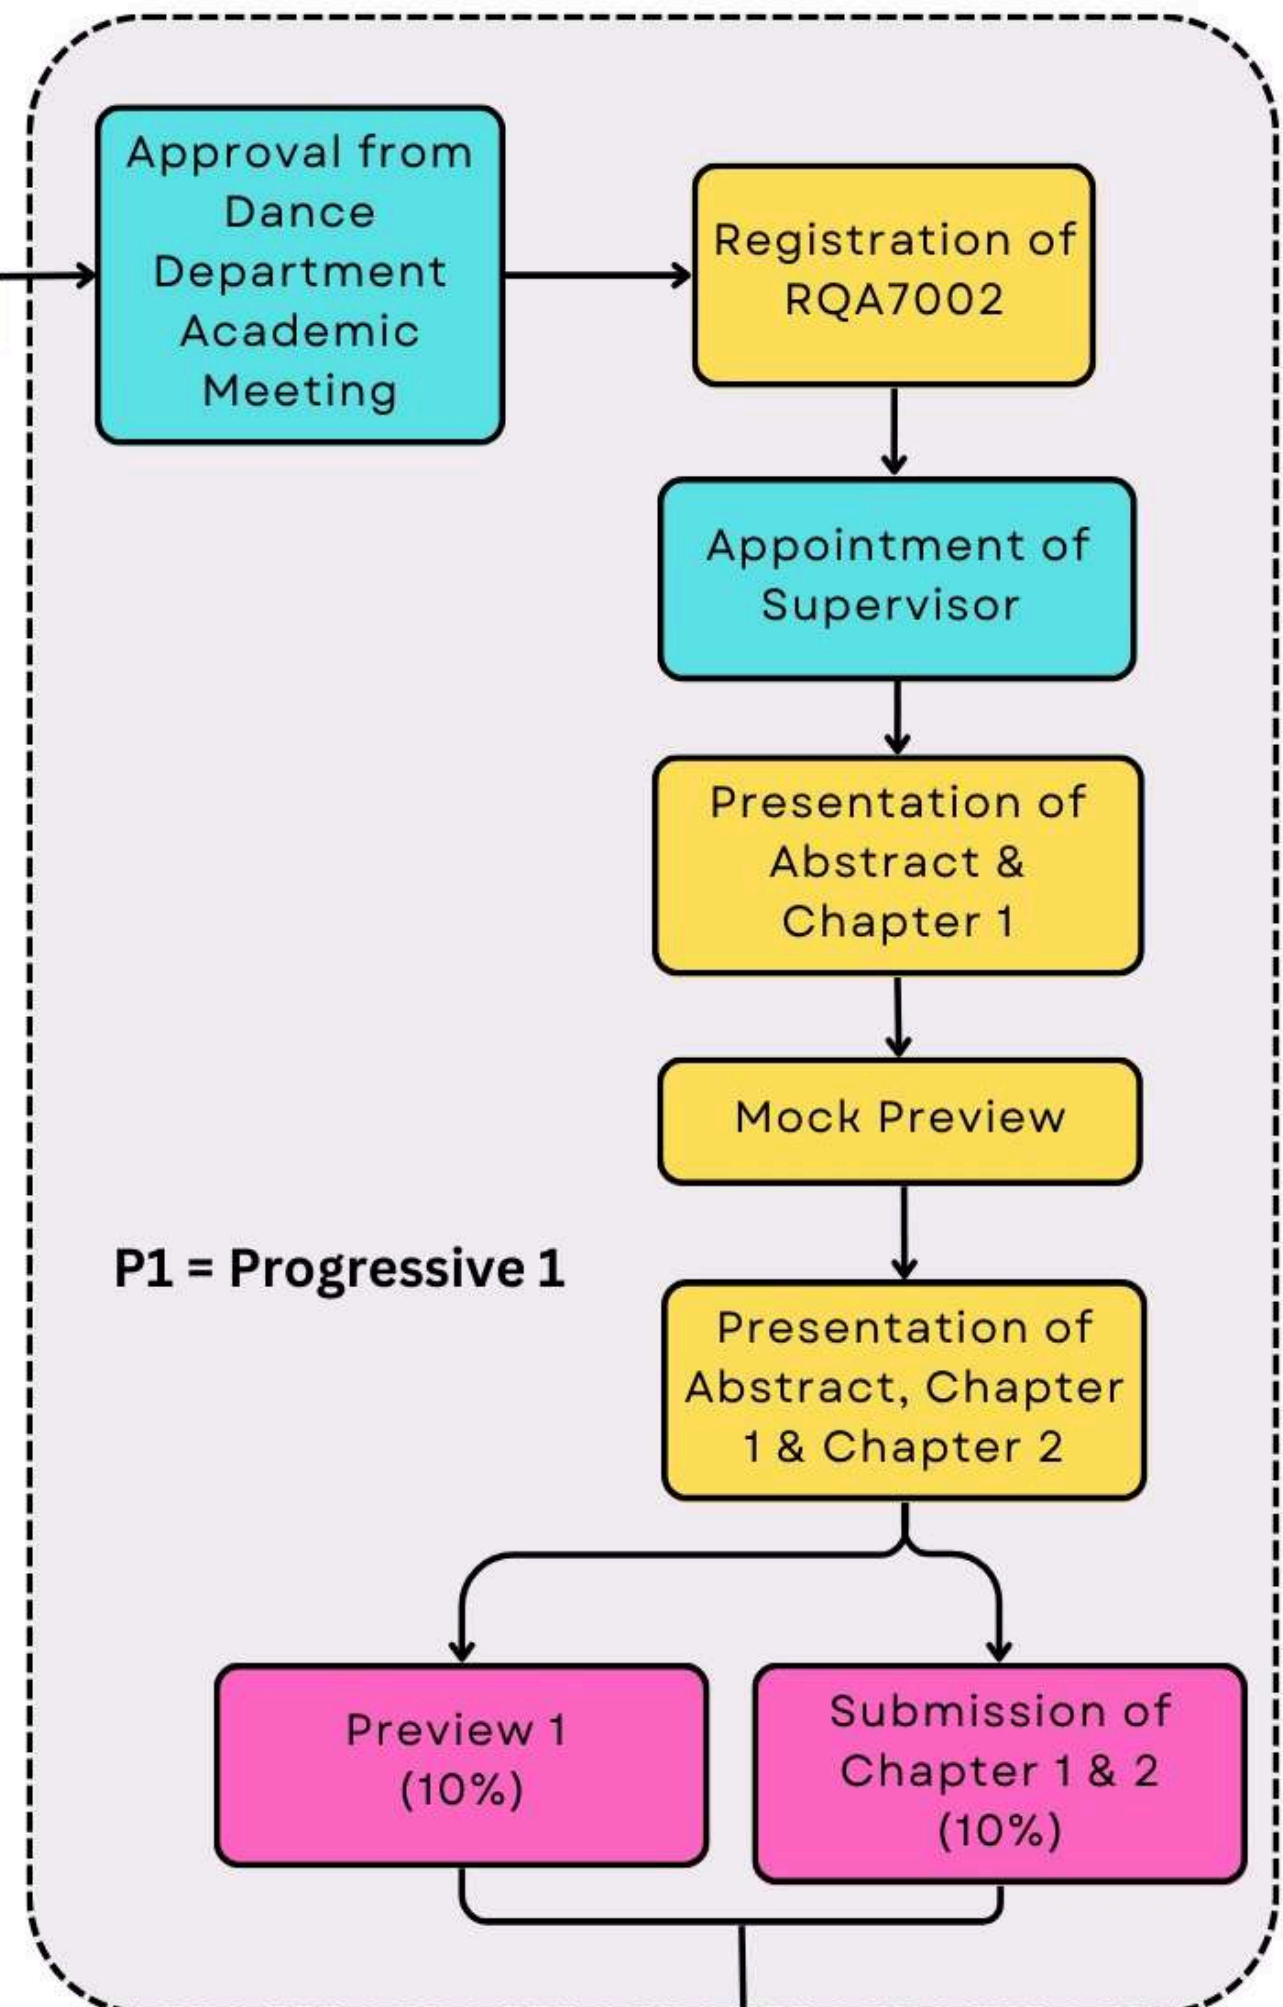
Approval from Dance Department Academic Meeting

Registration of RQA7002

Appointment of Supervisor

Presentation of Abstract & Chapter 1

Mock Preview

P1 = Progressive 1

Presentation of Abstract, Chapter 1 & Chapter 2

Preview 1 (10%)

Submission of Chapter 1 & 2 (10%)